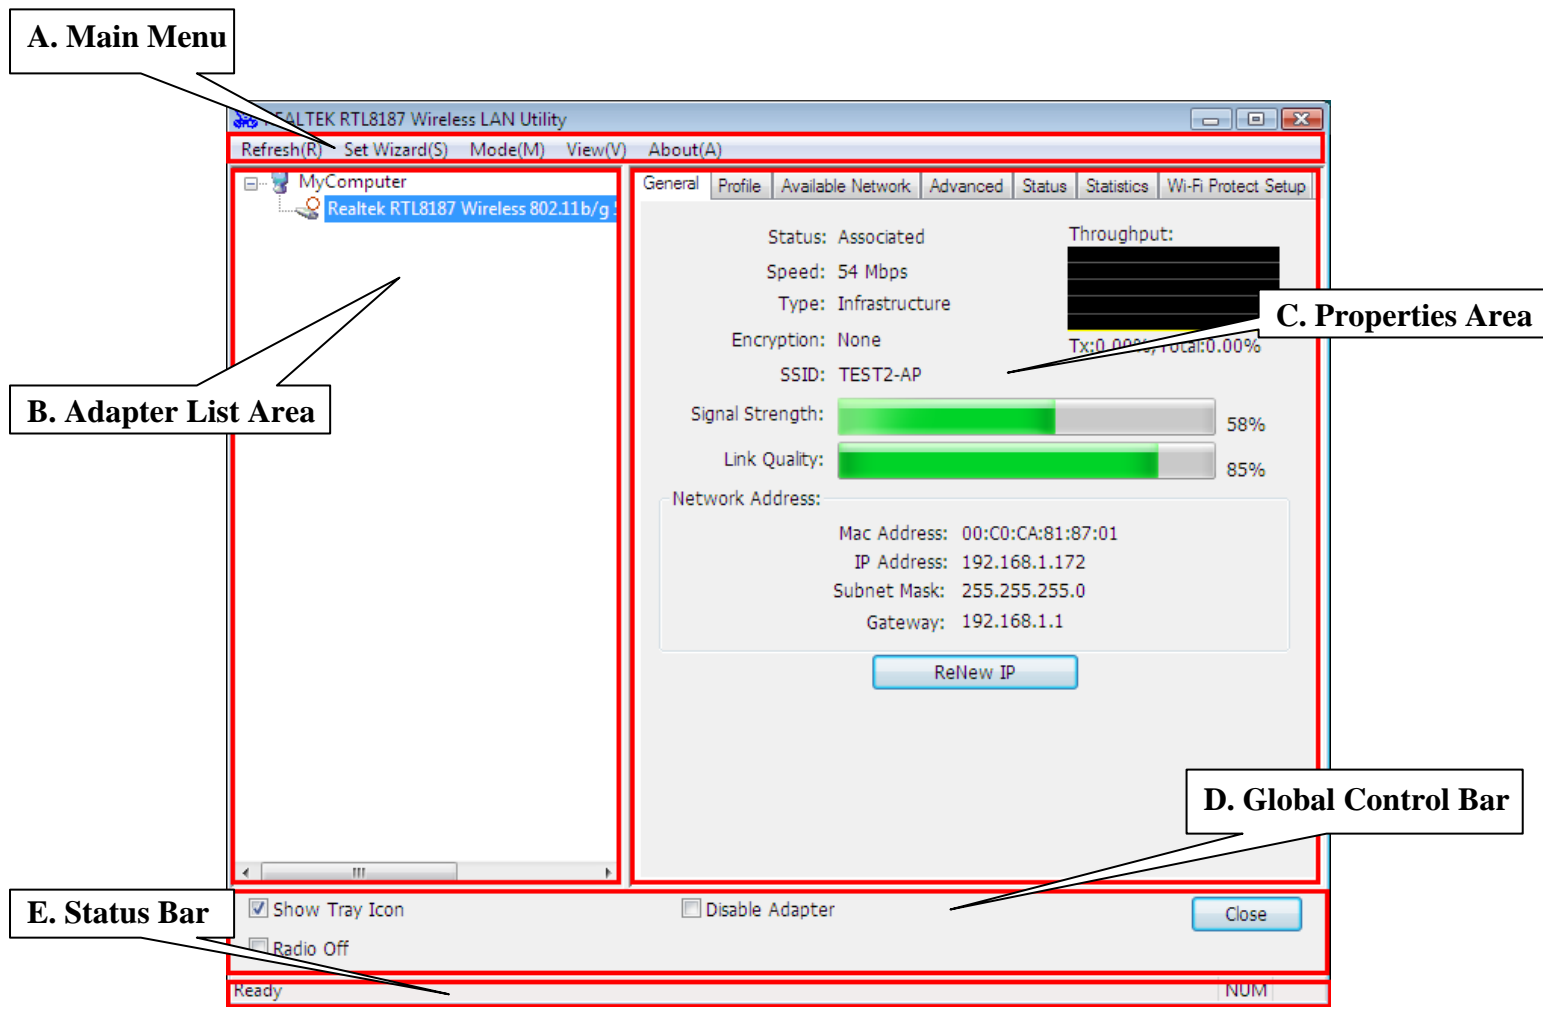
A. Main Menu

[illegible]ALTEK RTL8187 Wireless LAN Utility

Refresh(R) Set Wizard(S) Mode(M) View(V) About(A)

MyComputer
Realtek RTL8187 Wireless 802.11b/g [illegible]

B. Adapter List Area

General | Profile | Available Network | Advanced | Status | Statistics | Wi-Fi Protect Setup

Status: Associated
Speed: 54 Mbps
Type: Infrastructure
Encryption: None
SSID: TEST2-AP

Throughput:
Tx:0.00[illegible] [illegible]otal:0.00%

C. Properties Area

Signal Strength: 58%
Link Quality: 85%

Network Address:
Mac Address: 00:C0:CA:81:87:01
IP Address: 192.168.1.172
Subnet Mask: 255.255.255.0
Gateway: 192.168.1.1

ReNew IP

D. Global Control Bar

E. Status Bar

Show Tray Icon
Radio Off
Disable Adapter
Close

Ready
NUM